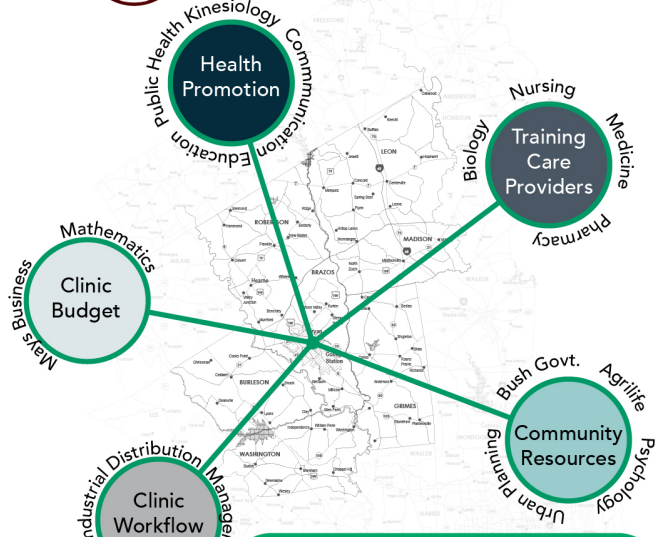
Public Health Kinesiology Communication Education

Health Promotion

Nursing Biology Medicine Pharmacy

Training Care Providers

Mathematics Mays Business

Clinic Budget

Bush Govt. Agrilife Psychology Urban Planning

Community Resources

Industrial Distribution Manage

Clinic Workflow

LEON
MADISON
ROBERTSON
BRAZOS
BURLESON
GRIMES
WASHINGTON